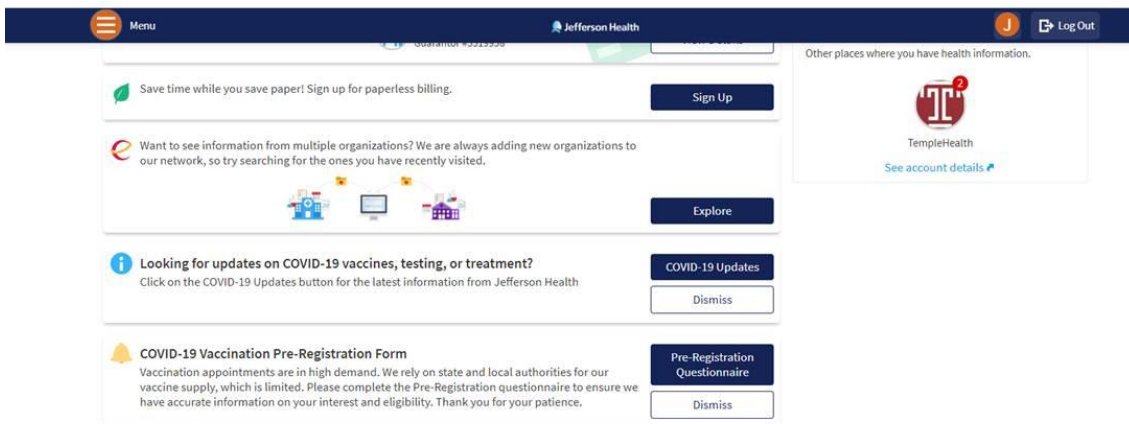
Menu

Jefferson Health

J

Log Out

Guarantor #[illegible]

Other places where you have health information.

Save time while you save paper! Sign up for paperless billing.

Sign Up

2

TempleHealth

See account details

Want to see information from multiple organizations? We are always adding new organizations to our network, so try searching for the ones you have recently visited.

Explore

Looking for updates on COVID-19 vaccines, testing, or treatment?
Click on the COVID-19 Updates button for the latest information from Jefferson Health

COVID-19 Updates

Dismiss

COVID-19 Vaccination Pre-Registration Form
Vaccination appointments are in high demand. We rely on state and local authorities for our vaccine supply, which is limited. Please complete the Pre-Registration questionnaire to ensure we have accurate information on your interest and eligibility. Thank you for your patience.

Pre-Registration Questionnaire

Dismiss